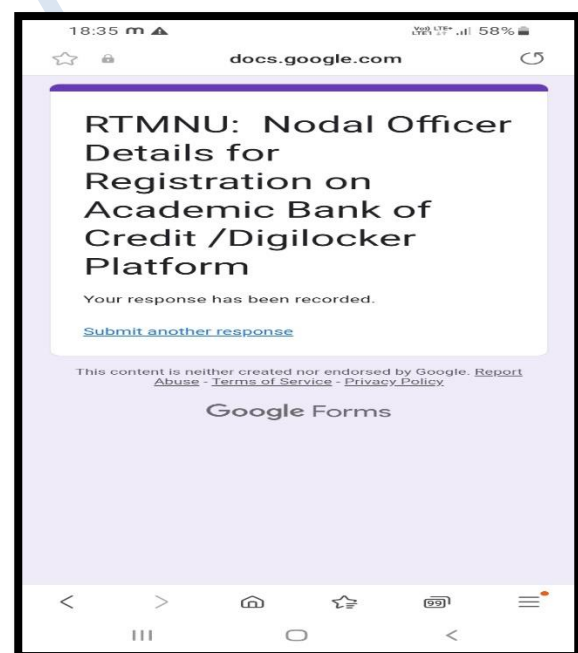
18:35 m ▲

Vo) LTE+ LTE1 .ıl 58%

docs.google.com

RTMNU: Nodal Officer Details for Registration on Academic Bank of Credit /Digilocker Platform

Your response has been recorded.

Submit another response

This content is neither created nor endorsed by Google. Report Abuse - Terms of Service - Privacy Policy

Google Forms

99